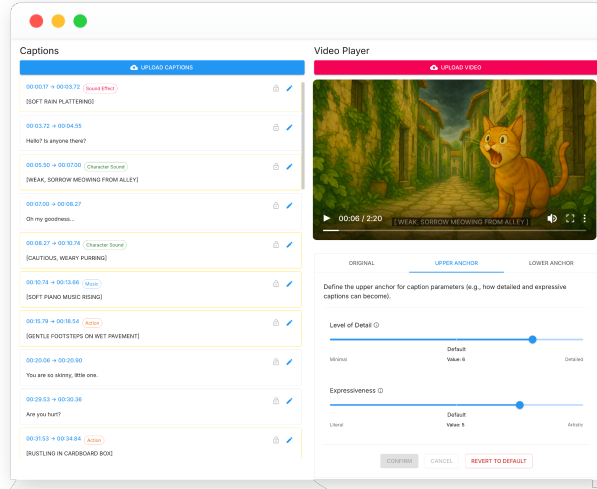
Captions

UPLOAD CAPTIONS

00:00.17 → 00:03.72 Sound Effect
[SOFT RAIN PLATTERING]

00:03.72 → 00:04.55
Hello? Is anyone there?

00:05.50 → 00:07.00 Character Sound
[WEAK, SORROW MEOWING FROM ALLEY]

00:07.00 → 00:08.27
Oh my goodness...

00:08.27 → 00:10.74 Character Sound
[CAUTIOUS, WEARY PURRING]

00:10.74 → 00:13.66 Music
[SOFT PIANO MUSIC RISING]

00:15.79 → 00:18.54 Action
[GENTLE FOOTSTEPS ON WET PAVEMENT]

00:20.06 → 00:20.90
You are so skinny, little one.

00:29.53 → 00:30.36
Are you hurt?

00:31.53 → 00:34.84 Action
[RUSTLING IN CARDBOARD BOX]

Video Player

UPLOAD VIDEO

0:06 / 2:20 [ WEAK, SORROW MEOWING FROM ALLEY ]

ORIGINAL UPPER ANCHOR LOWER ANCHOR

Define the upper anchor for caption parameters (e.g., how detailed and expressive captions can become).

Level of Detail ⓘ

Default
Minimal Value: 6 Detailed

Expressiveness ⓘ

Default
Literal Value: 5 Artistic

CONFIRM CANCEL REVERT TO DEFAULT